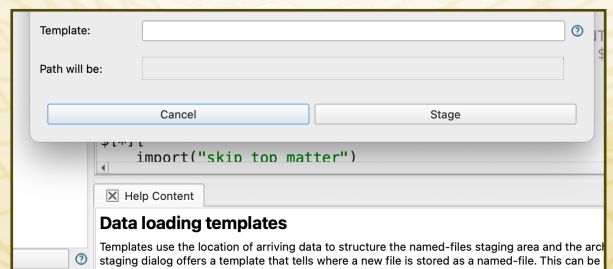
Template:

Path will be:

Cancel

Stage

import("skip top matter")

Help Content

Data loading templates

Templates use the location of arriving data to structure the named-files staging area and the arch staging dialog offers a template that tells where a new file is stored as a named-file. This can be